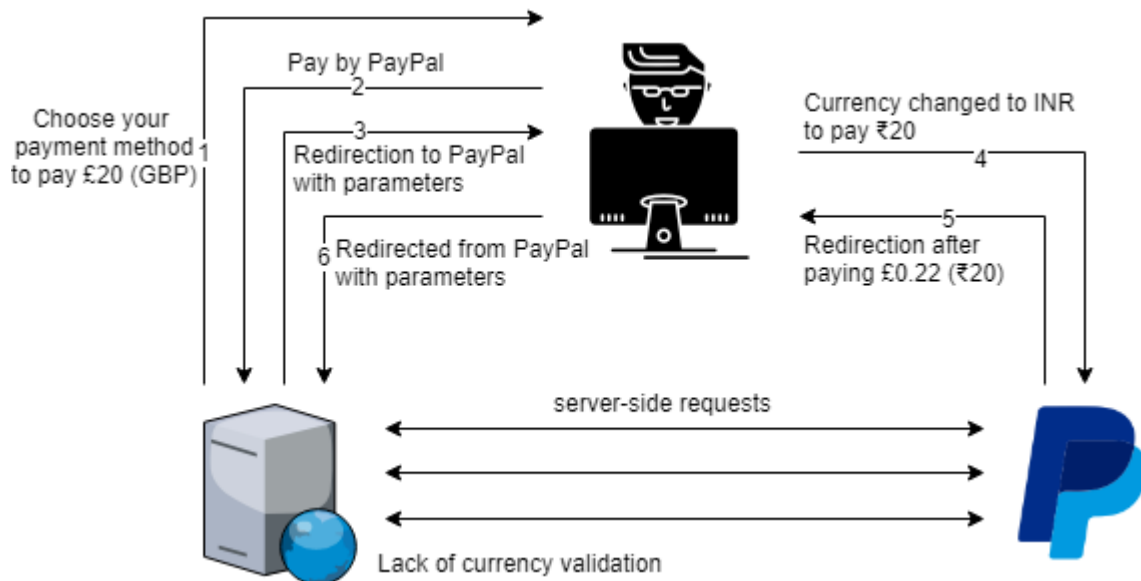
Pay by PayPal

2

Choose your payment method to pay £20 (GBP)

1

3

Redirection to PayPal with parameters

Currency changed to INR to pay ₹20

4

5

Redirection after paying £0.22 (₹20)

6

Redirected from PayPal with parameters

server-side requests

Lack of currency validation